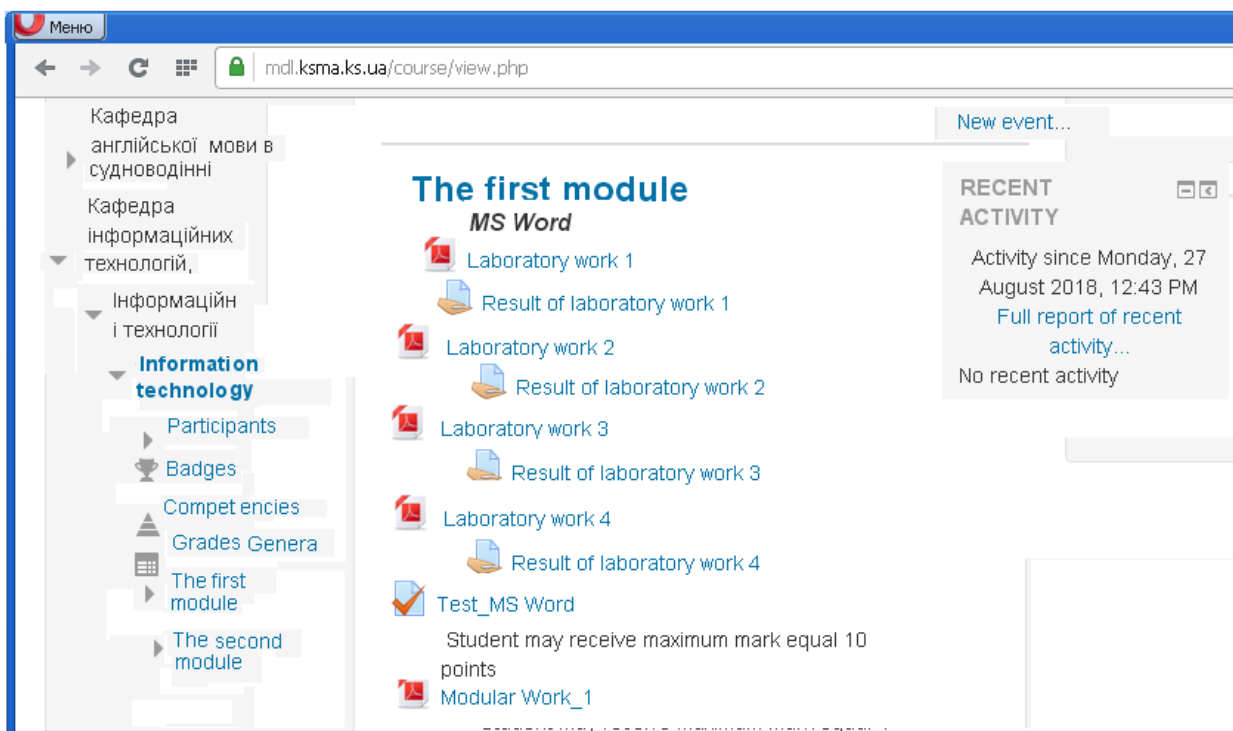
Меню

mdl.ksma.ks.ua/course/view.php

Кафедра англійської мови в судноводінні

Кафедра інформаційних технологій,

Інформаційні технології

Information technology

Participants

Badges

Compet encies

Grades Genera

The first module

The second module

New event...

The first module

MS Word

Laboratory work 1

Result of laboratory work 1

Laboratory work 2

Result of laboratory work 2

Laboratory work 3

Result of laboratory work 3

Laboratory work 4

Result of laboratory work 4

Test_MS Word

Student may receive maximum mark equal 10 points

Modular Work_1

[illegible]

RECENT ACTIVITY

Activity since Monday, 27 August 2018, 12:43 PM

Full report of recent activity...

No recent activity